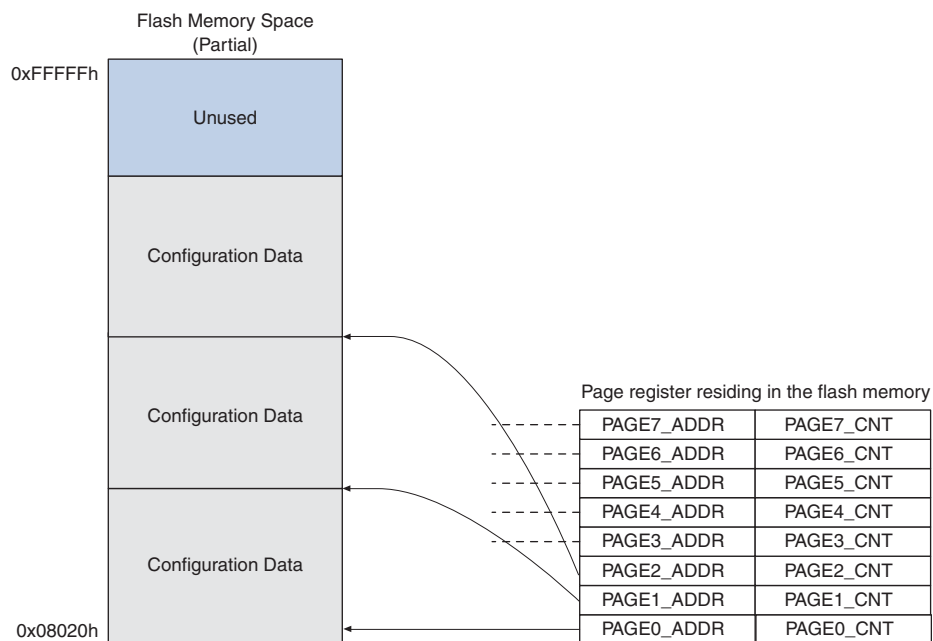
Flash Memory Space
(Partial)

0xFFFFFh

Unused

Configuration Data

Configuration Data

Configuration Data

0x08020h

Page register residing in the flash memory

| PAGE7_ADDR | PAGE7_CNT |
|---|---|
| PAGE6_ADDR | PAGE6_CNT |
| PAGE5_ADDR | PAGE5_CNT |
| PAGE4_ADDR | PAGE4_CNT |
| PAGE3_ADDR | PAGE3_CNT |
| PAGE2_ADDR | PAGE2_CNT |
| PAGE1_ADDR | PAGE1_CNT |
| PAGE0_ADDR | PAGE0_CNT |